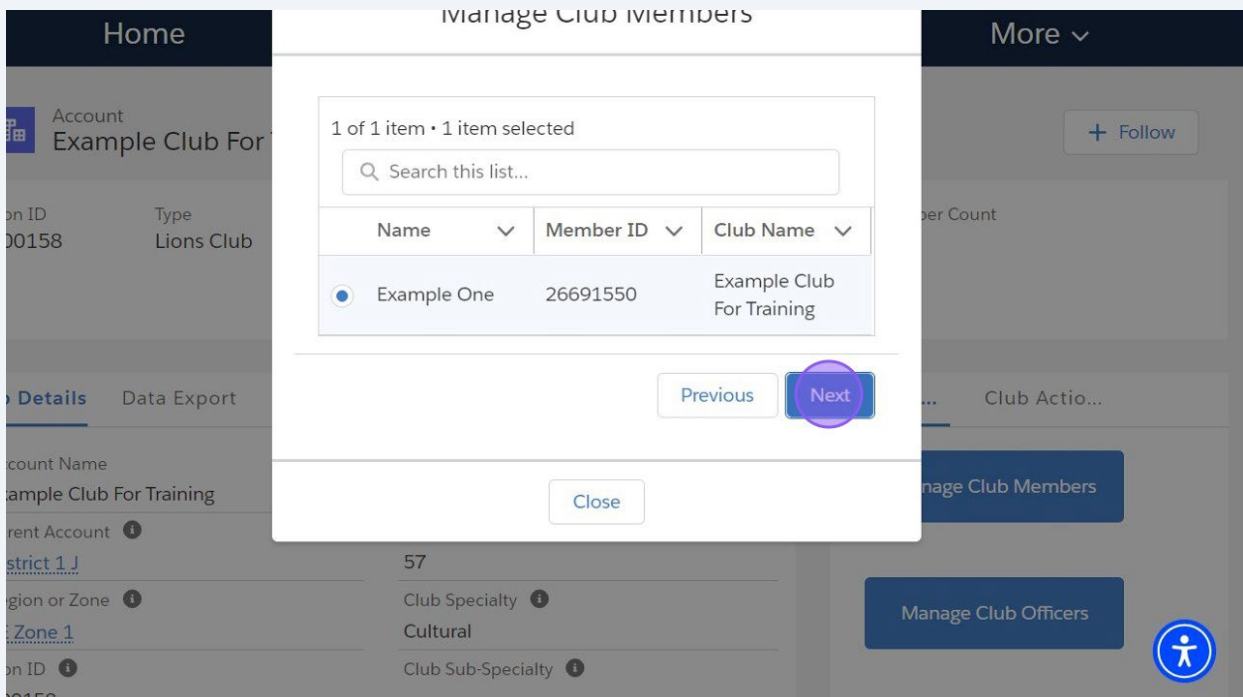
Home

Manage Club Members

More

Account
Example Club For

+ Follow

on ID
00158

Type
Lions Club

ber Count

1 of 1 item • 1 item selected

Search this list...

| Name | Member ID | Club Name |
|---|---|---|
| Example One | 26691550 | Example Club For Training |

Previous

Next

Close

Details

Data Export

Club Actio...

count Name
ample Club For Training

rent Account
strict 1 J

57

gion or Zone
Zone 1

Club Specialty
Cultural

on ID

Club Sub-Specialty

nage Club Members

Manage Club Officers